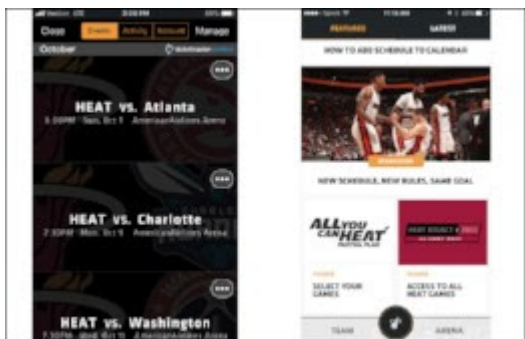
Close Events Activity Account Manage

October ticketmaster

HEAT vs. Atlanta

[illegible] Sun. Oct 1 AmericanAirlines Arena

HEAT vs. Charlotte

7:30PM Mon. Oct 9 AmericanAirlines Arena

HEAT vs. Washington

7:30PM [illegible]

FEATURED LATEST

HOW TO ADD SCHEDULE TO CALENDAR

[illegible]

NEW SCHEDULE, NEW RULES, SAME GOAL

ALL YOU CAN HEAT

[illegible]

SELECT YOUR GAMES

ACCESS TO ALL HEAT GAMES

TEAM ARENA